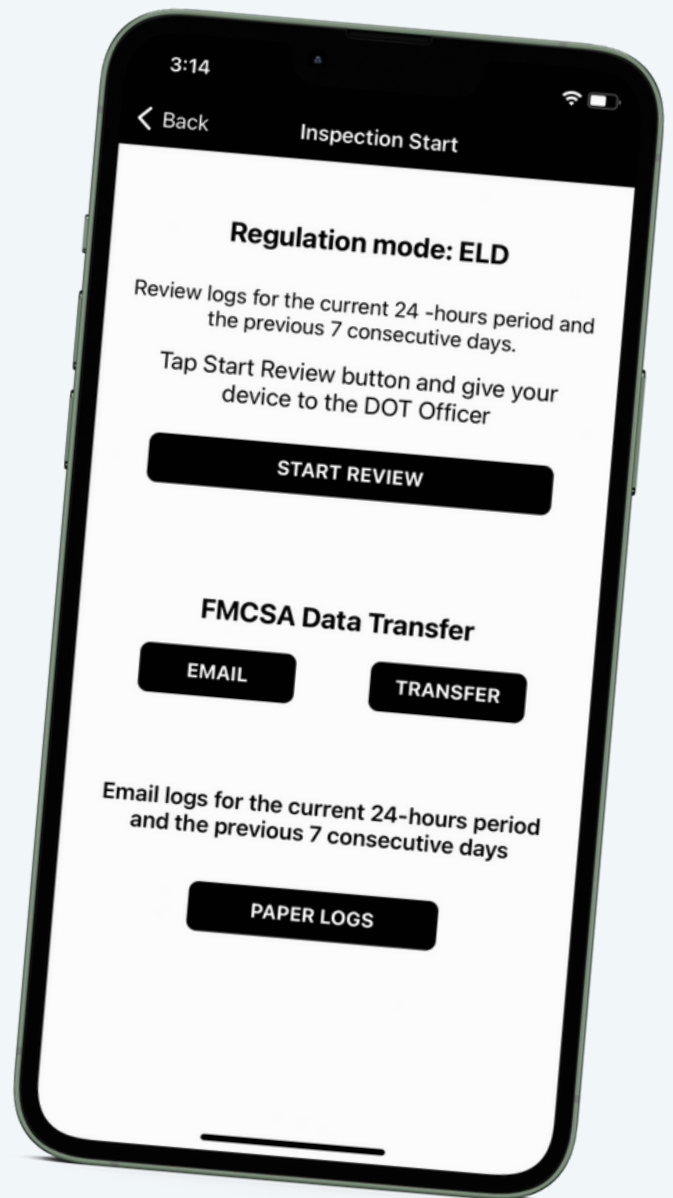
3:14

Back

Inspection Start

Regulation mode: ELD

Review logs for the current 24 -hours period and the previous 7 consecutive days.

Tap Start Review button and give your device to the DOT Officer

START REVIEW

FMCSA Data Transfer

EMAIL

TRANSFER

Email logs for the current 24-hours period and the previous 7 consecutive days

PAPER LOGS